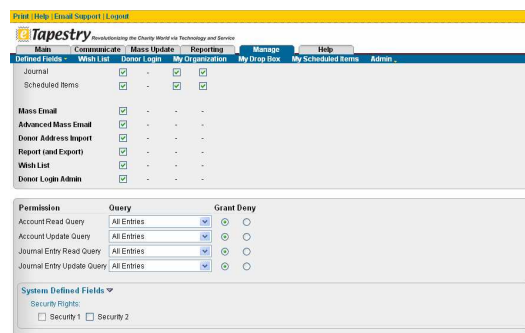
Print | Help | Email Support | Logout

Tapestry Revolutionizing the Charity World via Technology and Service

Main | Communicate | Mass Update | Reporting | Manage | Help

Defined Fields ▾ | Wish List | Donor Login | My Organization | My Drop Box | My Scheduled Items | Admin

Journal - -
Scheduled Items -

Mass Email - - -
Advanced Mass Email - - -
Donor Address Import - - -
Report (and Export) - - -
Wish List - - -
Donor Login Admin - - -

| Permission | Query | Grant | Deny |
|---|---|---|---|
| Account Read Query | All Entries | | |
| Account Update Query | All Entries | | |
| Journal Entry Read Query | All Entries | | |
| Journal Entry Update Query | All Entries | | |

System Defined Fields ▾
Security Rights:
Security 1 Security 2